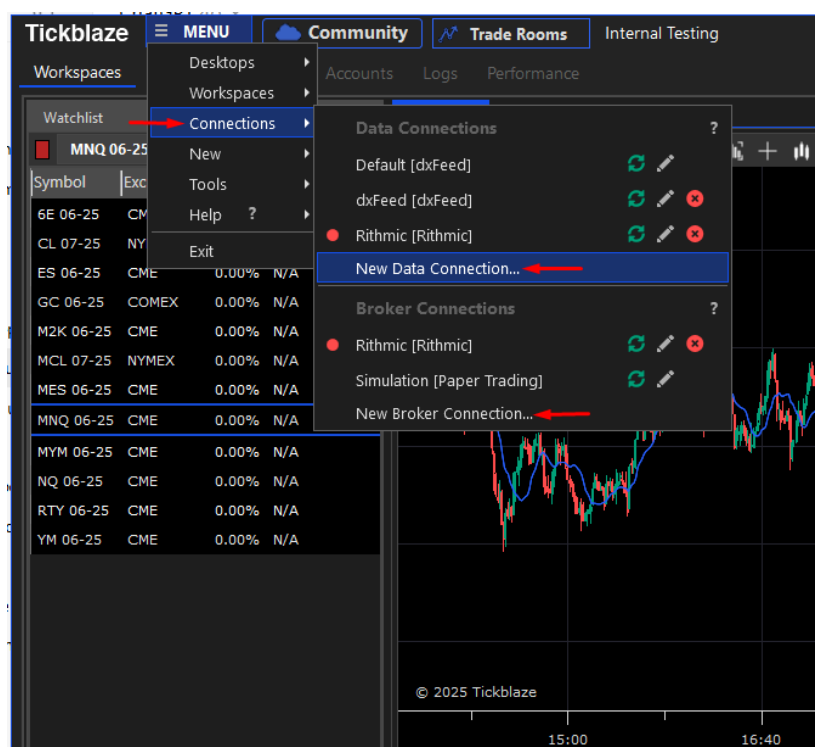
Tickblaze ☰ MENU Community Trade Rooms Internal Testing

Workspaces Accounts Logs Performance

Watchlist

MNQ 06-25

| Symbol | Exc | | |
|---|---|---|---|
| 6E 06-25 | CM | | |
| CL 07-25 | NY | | |
| ES 06-25 | CME | 0.00% | N/A |
| GC 06-25 | COMEX | 0.00% | N/A |
| M2K 06-25 | CME | 0.00% | N/A |
| MCL 07-25 | NYMEX | 0.00% | N/A |
| MES 06-25 | CME | 0.00% | N/A |
| MNQ 06-25 | CME | 0.00% | N/A |
| MYM 06-25 | CME | 0.00% | N/A |
| NQ 06-25 | CME | 0.00% | N/A |
| RTY 06-25 | CME | 0.00% | N/A |
| YM 06-25 | CME | 0.00% | N/A |

Desktops
Workspaces
Connections
New
Tools
Help ?
Exit

Data Connections ?
Default [dxFeed]
dxFeed [dxFeed]
Rithmic [Rithmic]
New Data Connection...

Broker Connections ?
Rithmic [Rithmic]
Simulation [Paper Trading]
New Broker Connection...

© 2025 Tickblaze

15:00 16:40